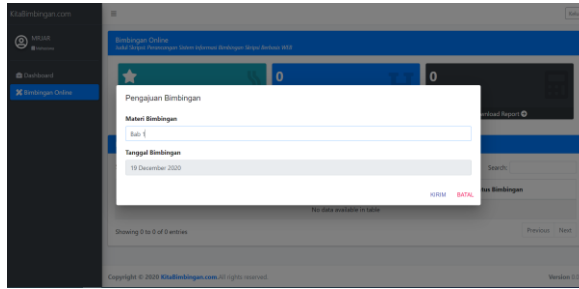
KitaBimbingan.com

MRUKI
Online

Dashboard
Bimbingan Online

Bimbingan Online
Judul Skripsi: Perancangan Sistem Informasi Bimbingan Skripsi Berbasis WEB

0
0

Download Report

Search:

Status Bimbingan

No data available in table

Showing 0 to 0 of 0 entries

Previous Next

Copyright © 2020 KitaBimbingan.com All rights reserved.

Version

Pengajuan Bimbingan

Materi Bimbingan

Bab 1

Tanggal Bimbingan

19 December 2020

KIRIM BATAL